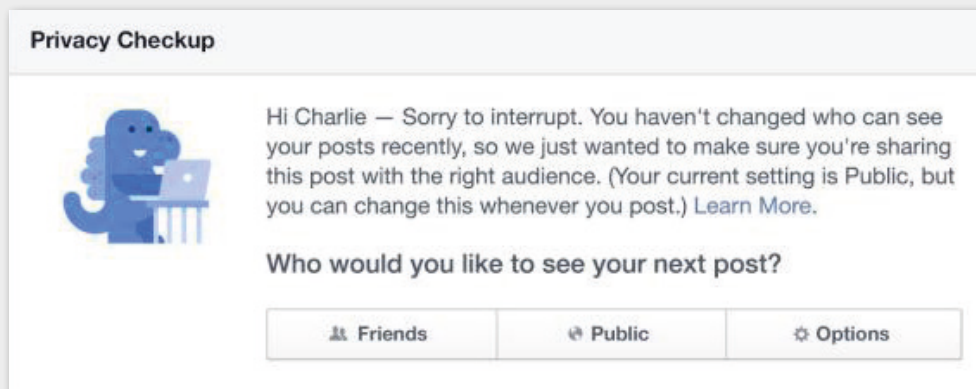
Privacy Checkup

Hi Charlie — Sorry to interrupt. You haven't changed who can see your posts recently, so we just wanted to make sure you're sharing this post with the right audience. (Your current setting is Public, but you can change this whenever you post.) Learn More.

Who would you like to see your next post?

Friends | Public | Options